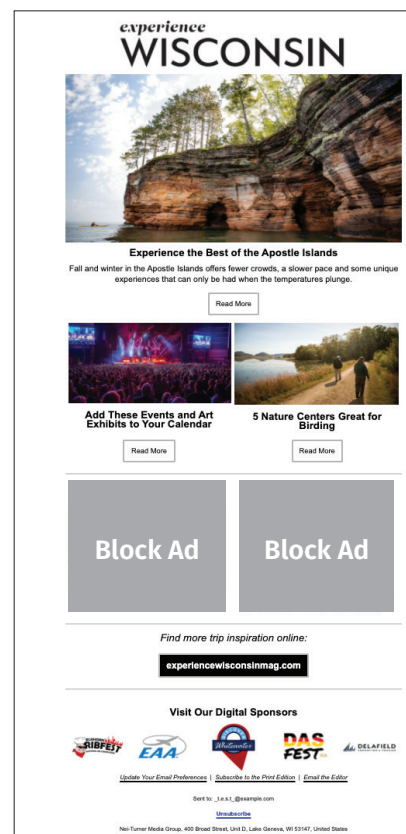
experience
WISCONSIN

Experience the Best of the Apostle Islands

Fall and winter in the Apostle Islands offers fewer crowds, a slower pace and some unique experiences that can only be had when the temperatures plunge.

Read More

Add These Events and Art Exhibits to Your Calendar

Read More

5 Nature Centers Great for Birding

Read More

Block Ad

Block Ad

Find more trip inspiration online:

experiencewisconsinmag.com

Visit Our Digital Sponsors

RIBFEST

EAA

Whitewater

DAS FEST

DELAFIELD

Update Your Email Preferences | Subscribe to the Print Edition | Email the Editor

Sent to: _t.e.s.t_@example.com

Unsubscribe

Nei-Turner Media Group, 400 Broad Street, Unit D, Lake Geneva, WI 53147, United States